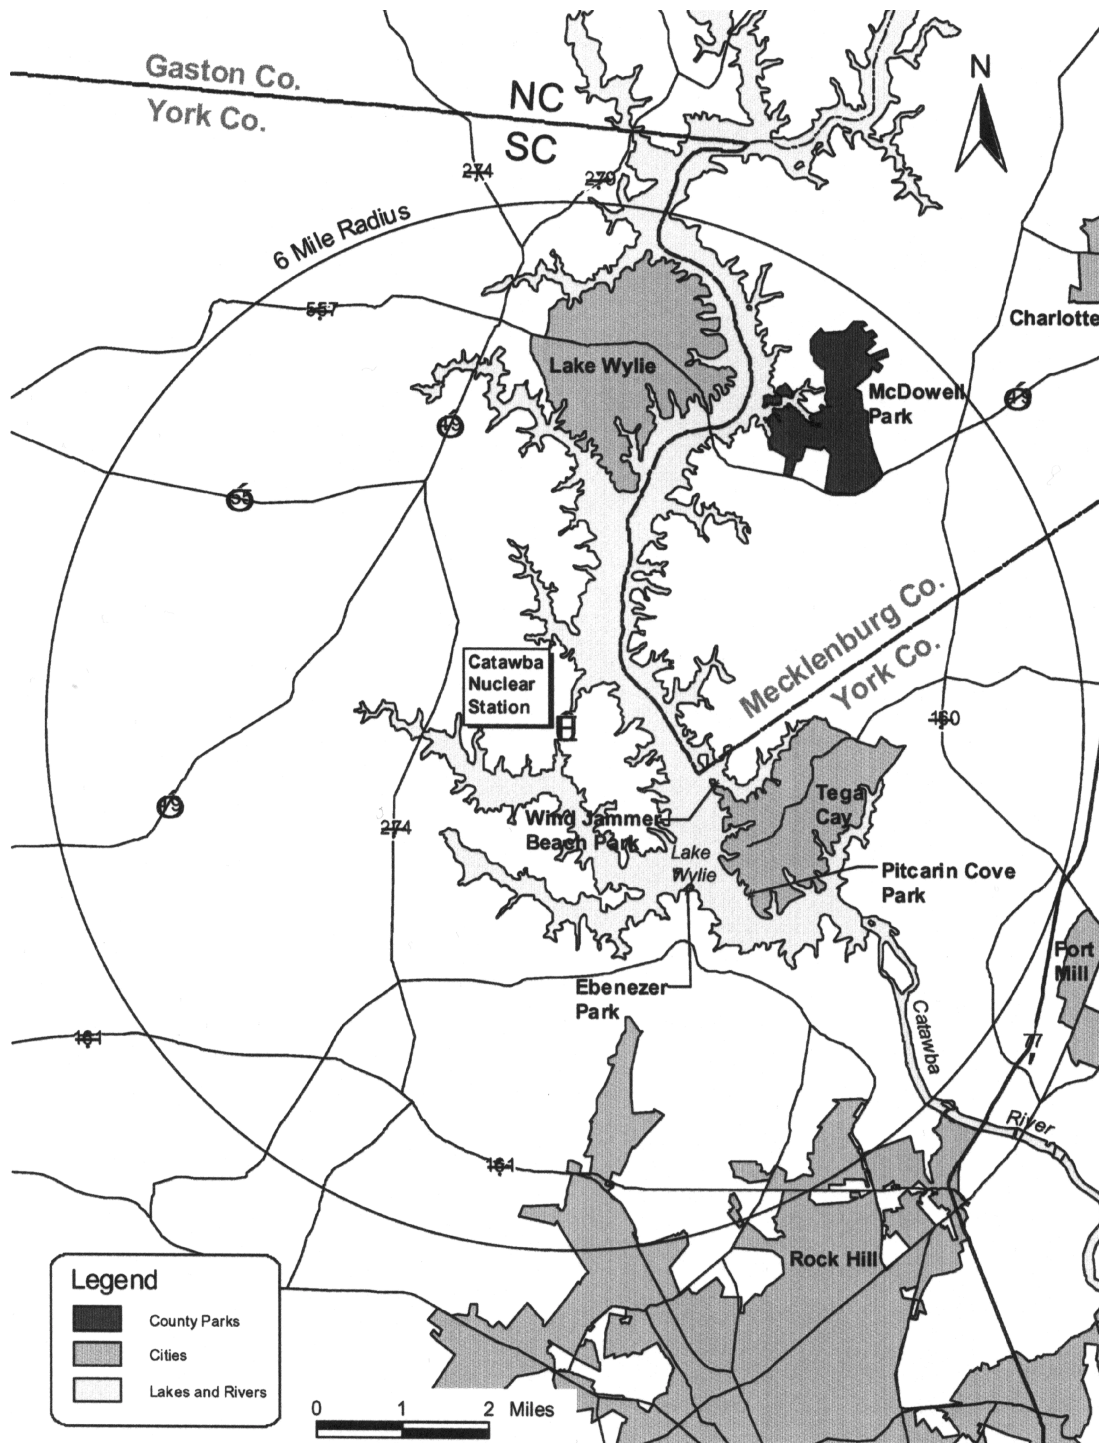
Gaston Co.
York Co.
NC
SC
N
274
279
6 Mile Radius
557
Charlotte
Lake Wylie
McDowell Park
49
49
55
Mecklenburg Co.
York Co.
Catawba Nuclear Station
160
49
Wind Jammer Beach Park
Tega Cay
274
Lake Wylie
Pitcarin Cove Park
Ebenezer Park
Fort Mill
161
77
Catawba
River
161
Rock Hill
Legend
County Parks
Cities
Lakes and Rivers
0 1 2 Miles